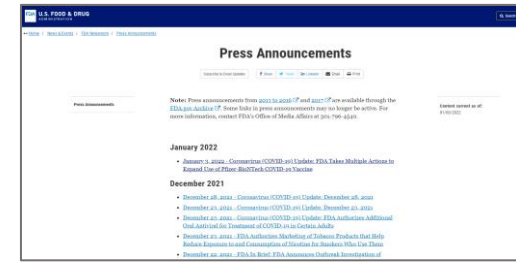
U.S. FOOD & DRUG
ADMINISTRATION

Q Search

← Home | News & Events | FDA Newsroom | Press Announcements

Press Announcements

Subscribe to Email Updates | f Share | Tweet | in Linkedin | Email | Print

Press Announcements

Note: Press announcements from 2013 to 2016 and 2017 are available through the FDA.gov Archive. Some links in press announcements may no longer be active. For more information, contact FDA's Office of Media Affairs at 301-796-4540.

Content current as of:
01/03/2022

January 2022

• January 3, 2022 - Coronavirus (COVID-19) Update: FDA Takes Multiple Actions to Expand Use of Pfizer-BioNTech COVID-19 Vaccine

December 2021

• December 28, 2021 - Coronavirus (COVID-19) Update: December 28, 2021
• December 23, 2021 - Coronavirus (COVID-19) Update: December 23, 2021
• December 23, 2021 - Coronavirus (COVID-19) Update: FDA Authorizes Additional Oral Antiviral for Treatment of COVID-19 in Certain Adults
• December 23, 2021 - FDA Authorizes Marketing of Tobacco Products that Help Reduce Exposure to and Consumption of Nicotine for Smokers Who Use Them
• December 22, 2021 - FDA In Brief: FDA Announces Outbreak Investigation of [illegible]